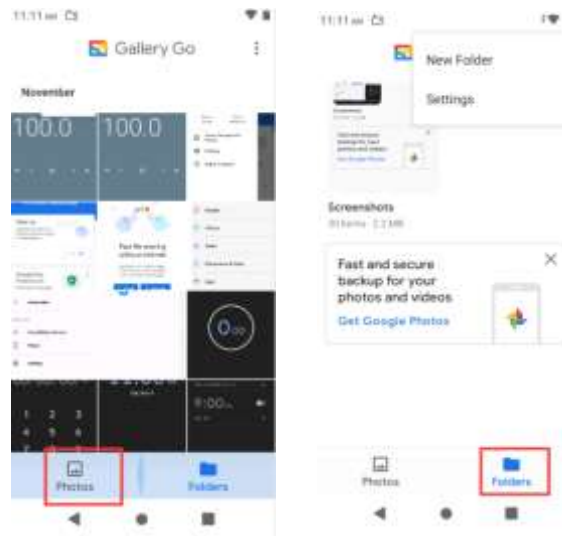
11:11 am

Gallery Go

November

100.0

100.0

0:00

9:00

Photos

Folders

11:11 am

New Folder

Settings

Screenshots

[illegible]

Fast and secure backup for your photos and videos

Get Google Photos

Photos

Folders